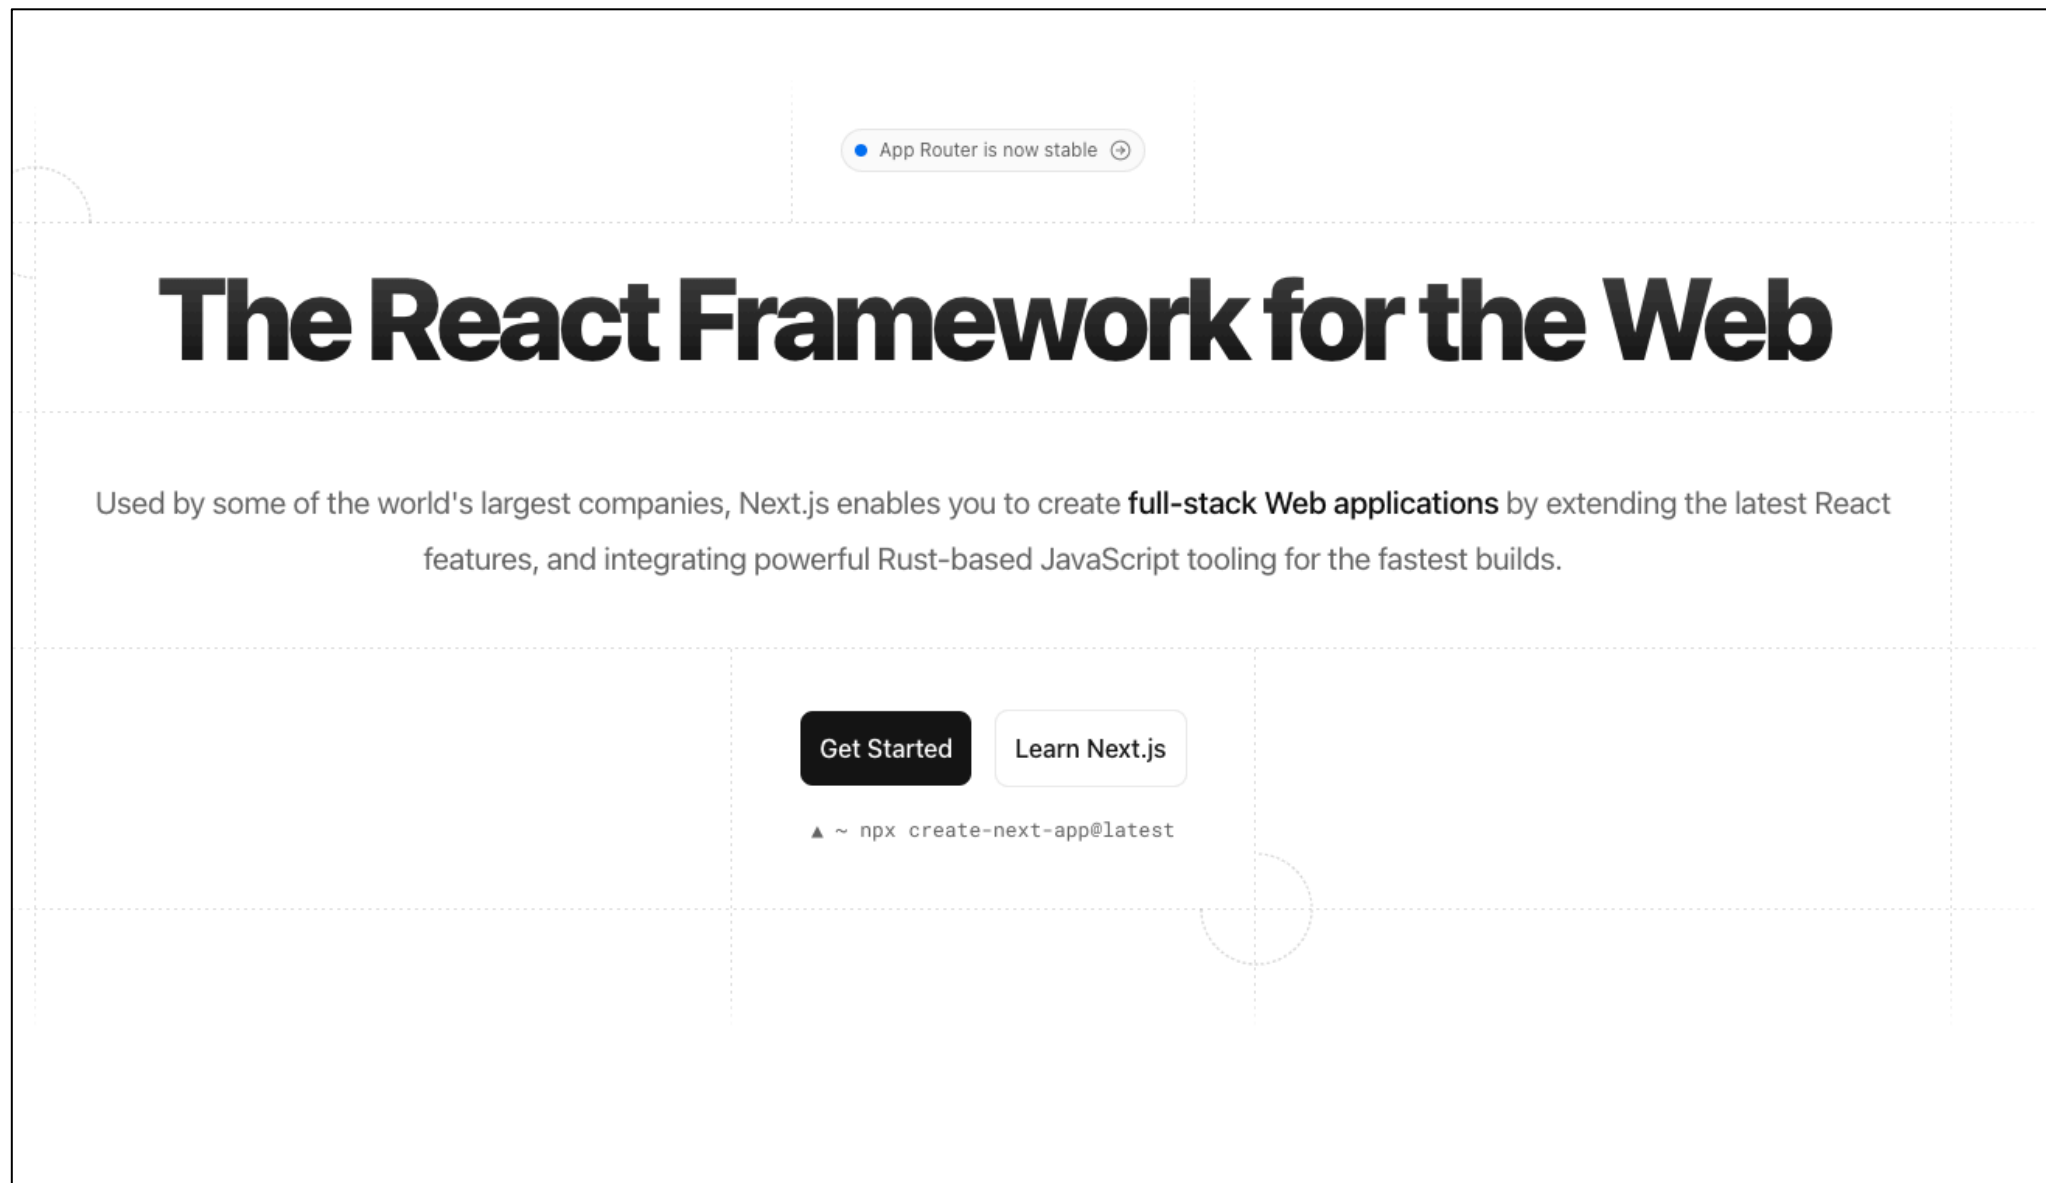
App Router is now stable

The React Framework for the Web

Used by some of the world's largest companies, Next.js enables you to create full-stack Web applications by extending the latest React features, and integrating powerful Rust-based JavaScript tooling for the fastest builds.

Get Started

Learn Next.js

▲ ~ npx create-next-app@latest